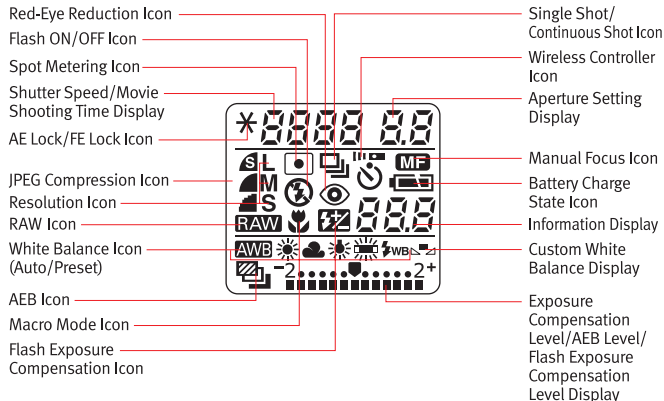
Red-Eye Reduction Icon
Flash ON/OFF Icon
Spot Metering Icon
Shutter Speed/Movie Shooting Time Display
AE Lock/FE Lock Icon
JPEG Compression Icon
Resolution Icon
RAW Icon
White Balance Icon (Auto/Preset)
AEB Icon
Macro Mode Icon
Flash Exposure Compensation Icon

Single Shot/ Continuous Shot Icon
Wireless Controller Icon
Aperture Setting Display
Manual Focus Icon
Battery Charge State Icon
Information Display
Custom White Balance Display
Exposure Compensation Level/AEB Level/ Flash Exposure Compensation Level Display

$*$ 8888 8.8
S L
M
S
RAW
AWB
MF
888
WB
−2
2+